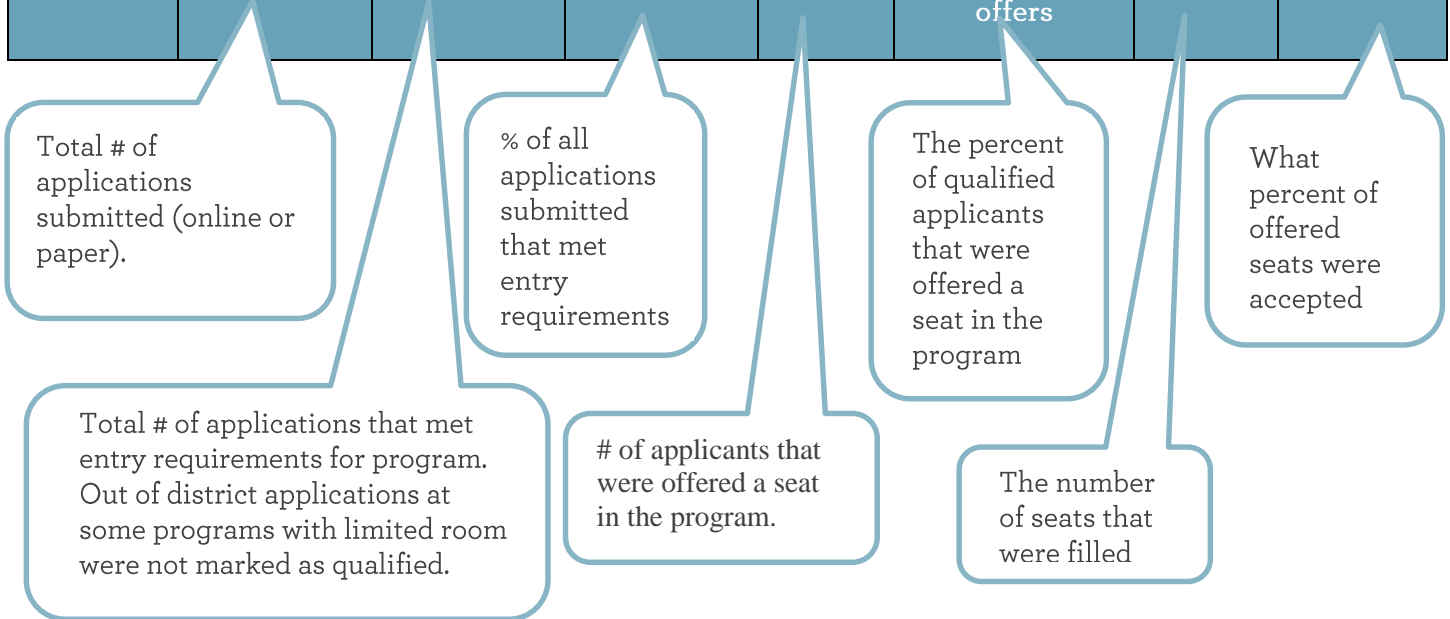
offers

Total # of applications submitted (online or paper).

% of all applications submitted that met entry requirements

The percent of qualified applicants that were offered a seat in the program

What percent of offered seats were accepted

Total # of applications that met entry requirements for program. Out of district applications at some programs with limited room were not marked as qualified.

# of applicants that were offered a seat in the program.

The number of seats that were filled